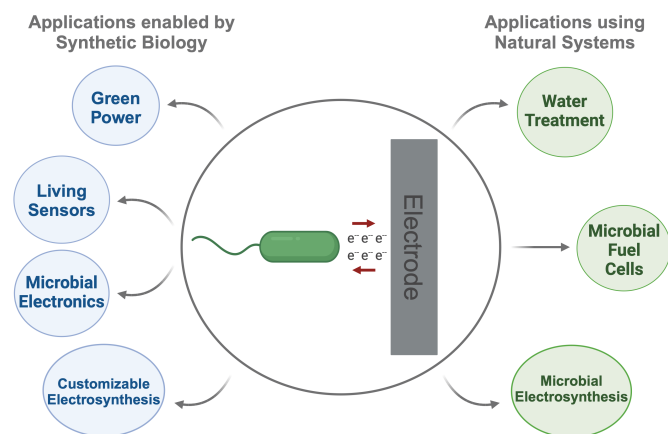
Applications enabled by Synthetic Biology

Applications using Natural Systems

Green Power

Living Sensors

Microbial Electronics

Customizable Electrosynthesis

$e^- e^- e^-$
$e^- e^- e^-$

Electrode

Water Treatment

Microbial Fuel Cells

Microbial Electrosynthesis